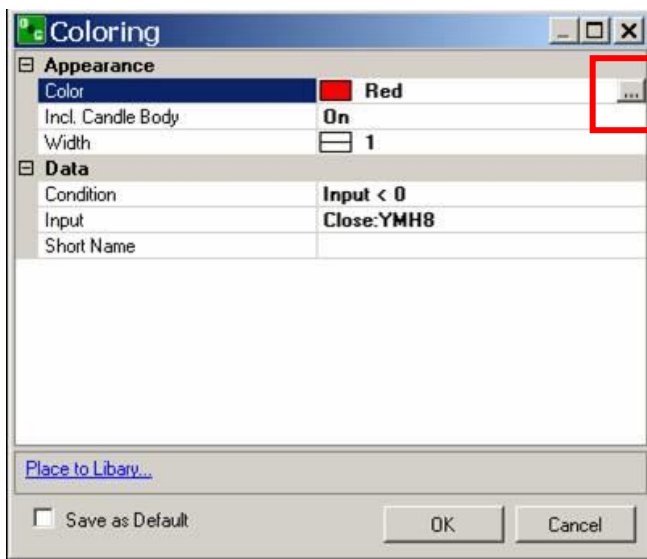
Coloring

⊟ Appearance

| | |
|---|---|
| Color | Red ... |
| Incl. Candle Body | On |
| Width | 1 |

⊟ Data

| | |
|---|---|
| Condition | Input < 0 |
| Input | Close:YMH8 |
| Short Name | |

Place to Libary...

Save as Default

OK

Cancel